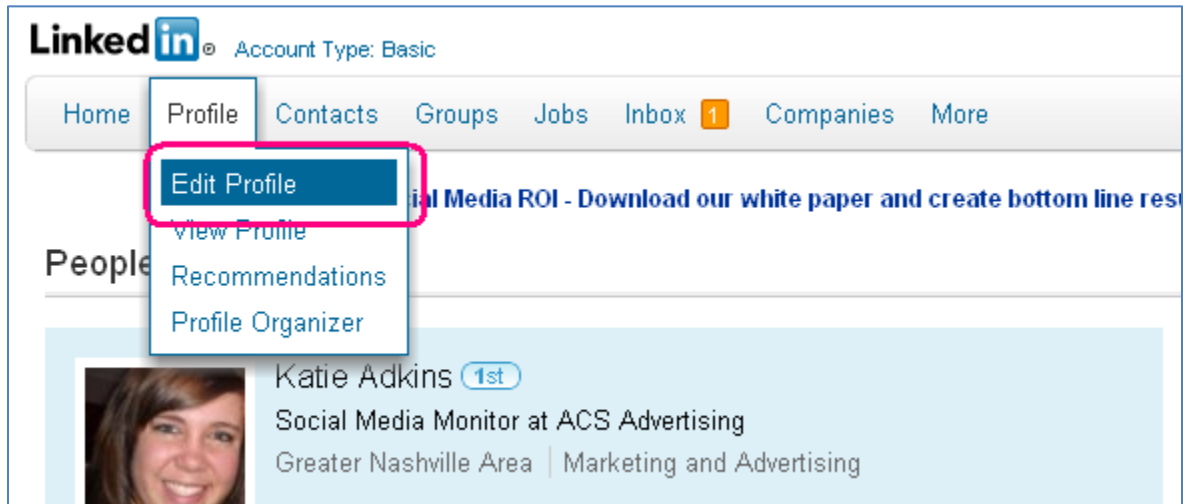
LinkedIn® Account Type: Basic

Home Profile Contacts Groups Jobs Inbox 1 Companies More

Edit Profile
View Profile
Recommendations
Profile Organizer

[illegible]ial Media ROI - Download our white paper and create bottom line res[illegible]

People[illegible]

Katie Adkins 1st
Social Media Monitor at ACS Advertising
Greater Nashville Area | Marketing and Advertising